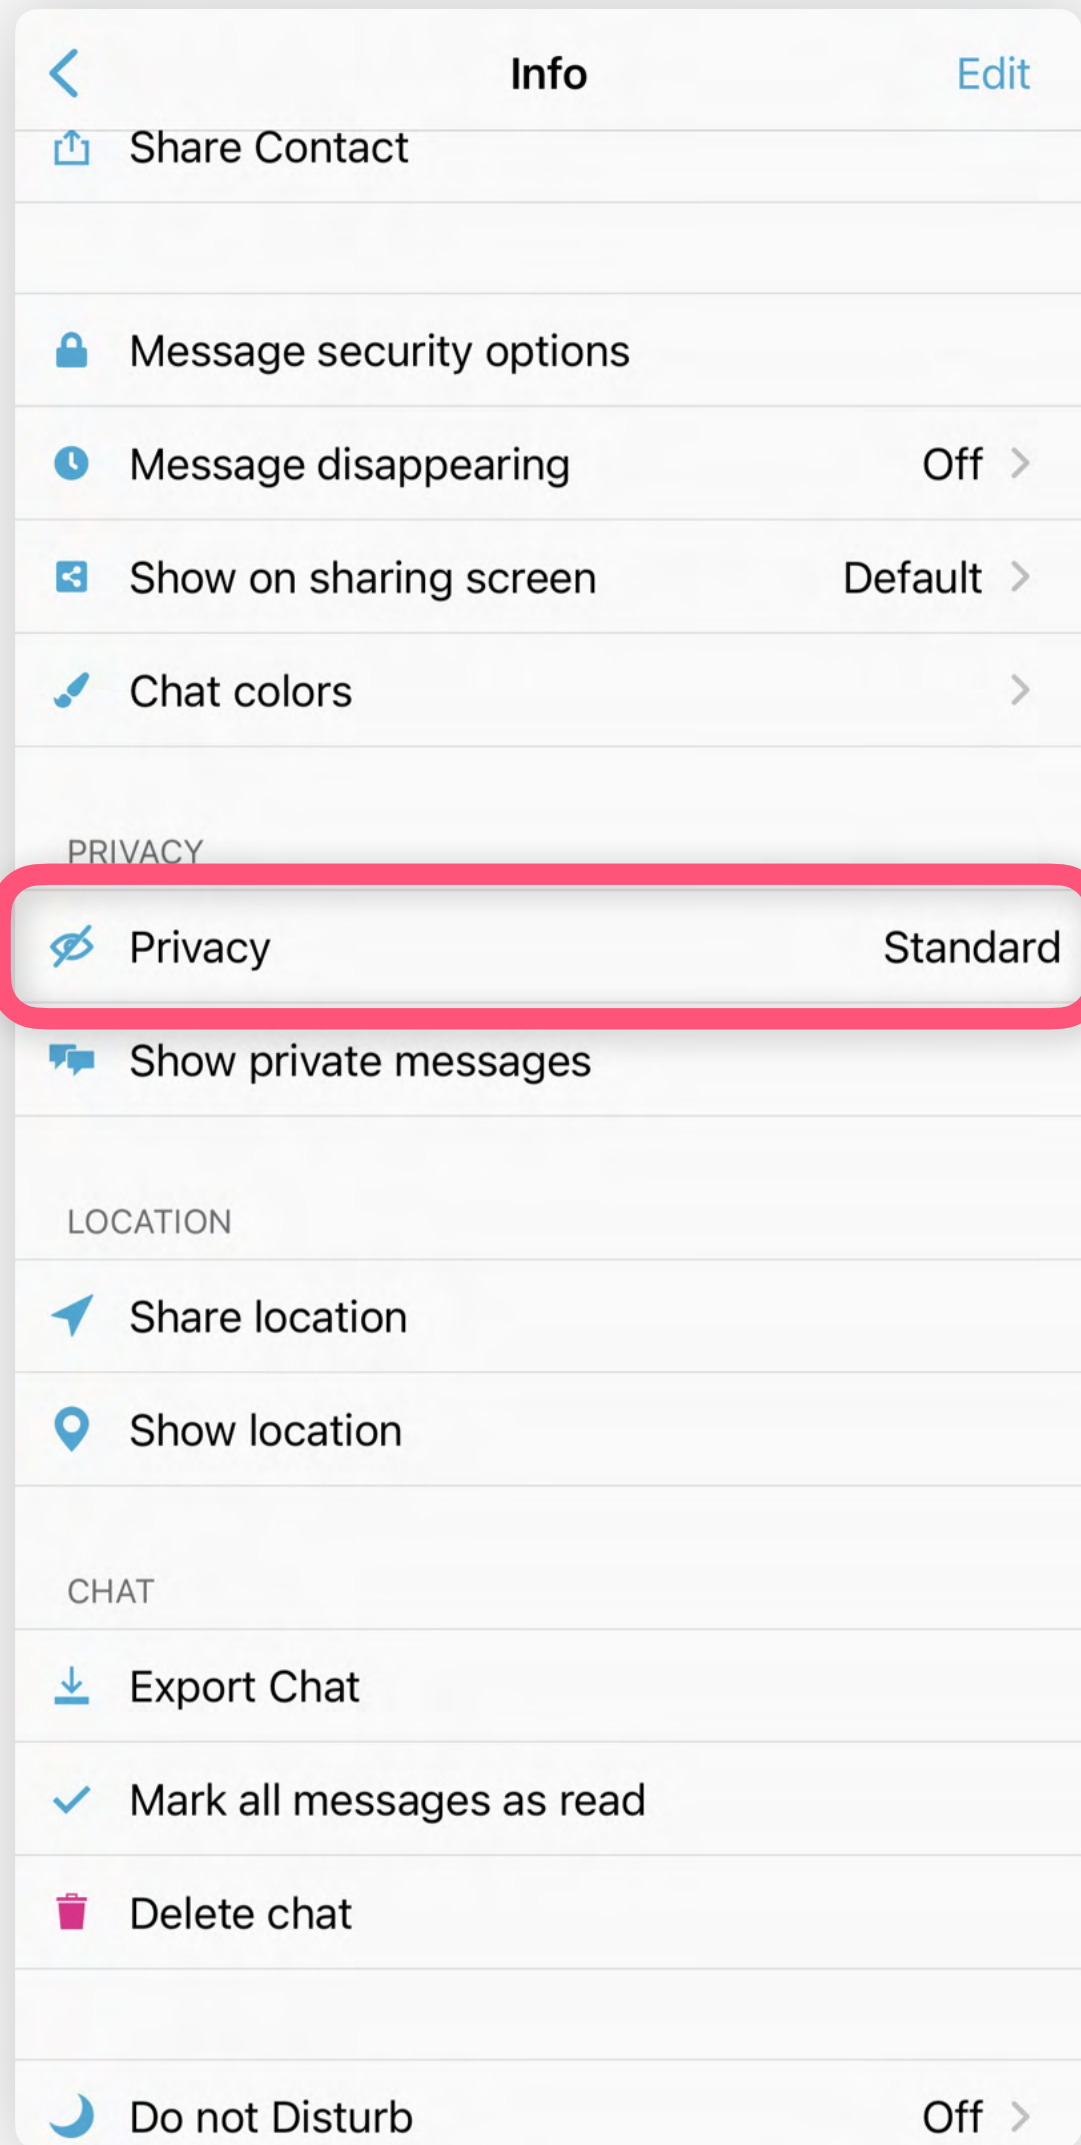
Info
Edit

Share Contact

Message security options

Message disappearing Off

Show on sharing screen Default

Chat colors

PRIVACY

Privacy Standard

Show private messages

LOCATION

Share location

Show location

CHAT

Export Chat

Mark all messages as read

Delete chat

Do not Disturb Off